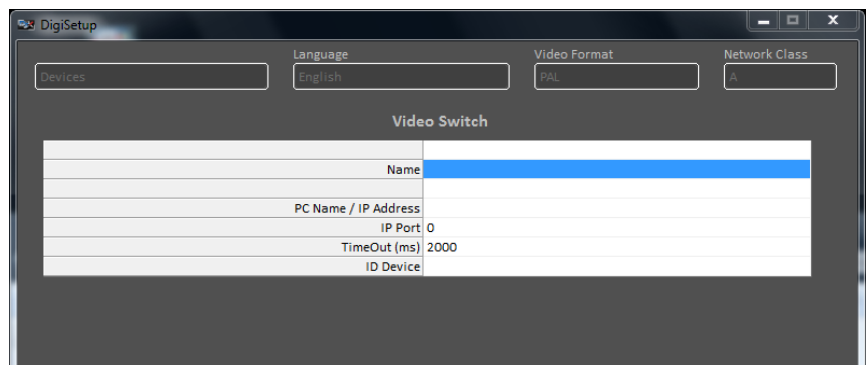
DigiSetup

Devices

Language
English

Video Format
PAL

Network Class
A

Video Switch

| | |
|---|---|
| | |
| Name | |
| | |
| PC Name / IP Address | |
| IP Port | 0 |
| TimeOut (ms) | 2000 |
| ID Device | |